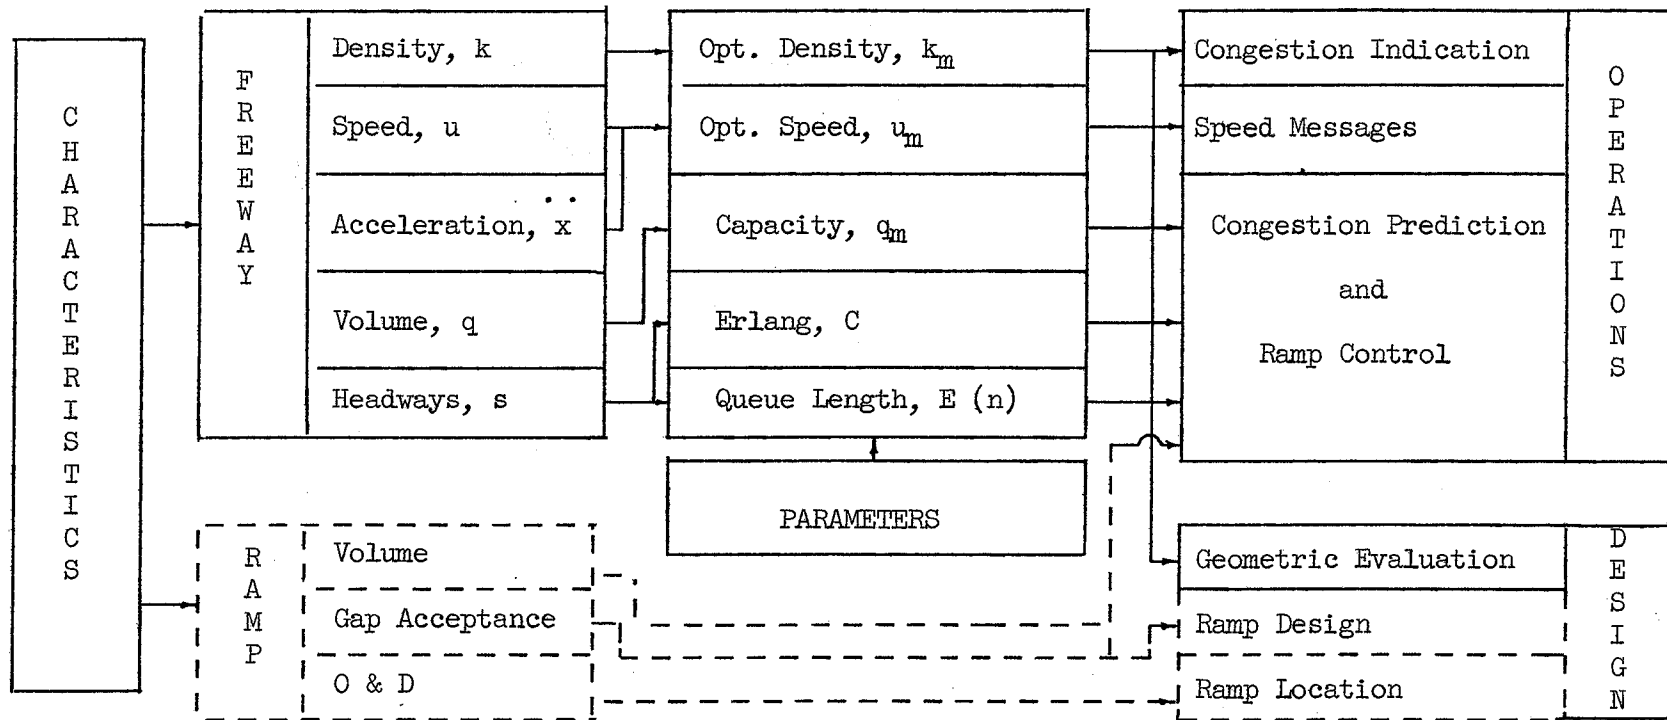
CHARACTERISTICS

FREEWAY

Density, k

Speed, u

Acceleration, $\ddot{x}$

Volume, q

Headways, s

Opt. Density, $k_m$

Opt. Speed, $u_m$

Capacity, $q_m$

Erlang, C

Queue Length, E (n)

PARAMETERS

Congestion Indication

Speed Messages

Congestion Prediction

and

Ramp Control

OPERATIONS

RAMP

Volume

Gap Acceptance

O & D

Geometric Evaluation

Ramp Design

Ramp Location

DESIGN